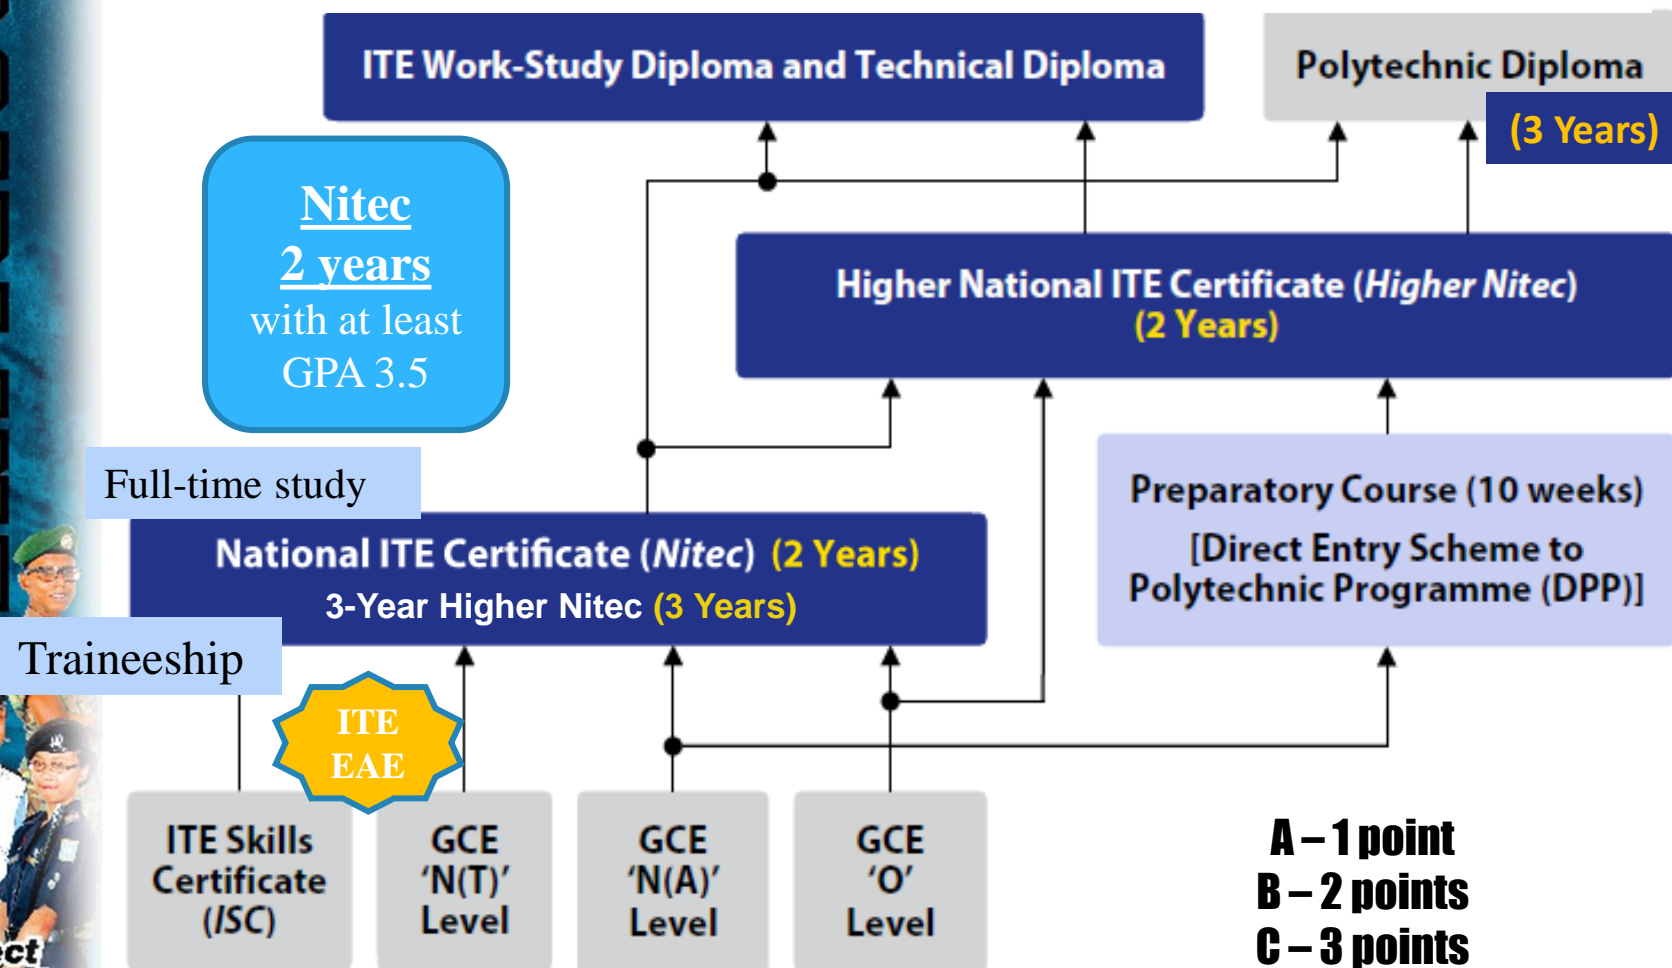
ITE Work-Study Diploma and Technical Diploma

Polytechnic Diploma
(3 Years)

Nitec
2 years
with at least
GPA 3.5

Higher National ITE Certificate (Higher Nitec)
(2 Years)

Full-time study

Preparatory Course (10 weeks)
[Direct Entry Scheme to Polytechnic Programme (DPP)]

National ITE Certificate (Nitec) (2 Years)
3-Year Higher Nitec (3 Years)

Traineeship

ITE
EAE

ITE Skills Certificate (ISC)

GCE 'N(T)' Level

GCE 'N(A)' Level

GCE 'O' Level

A – 1 point
B – 2 points
C – 3 points

ect